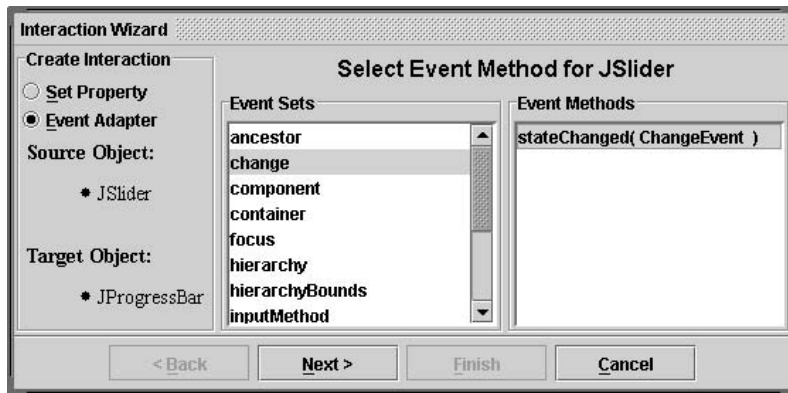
Interaction Wizard

Create Interaction

Set Property

Event Adapter

Source Object:

JSlider

Target Object:

JProgressBar

Select Event Method for JSlider

Event Sets

ancestor
change
component
container
focus
hierarchy
hierarchyBounds
inputMethod

Event Methods

stateChanged( ChangeEvent )

< Back

Next >

Finish

Cancel